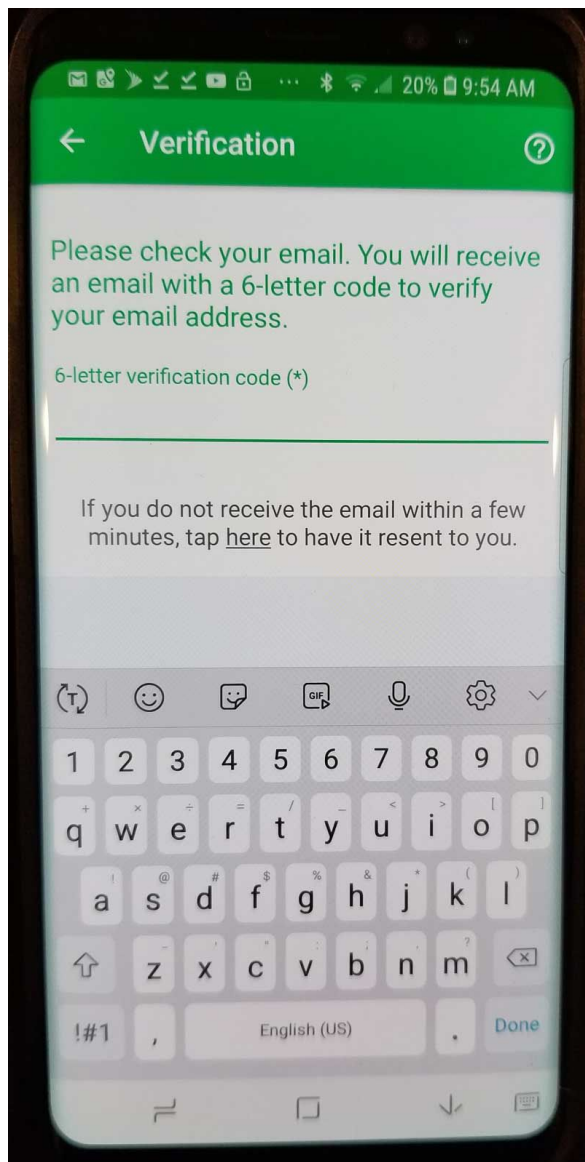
20% 9:54 AM

Verification

Please check your email. You will receive an email with a 6-letter code to verify your email address.

6-letter verification code (*)

If you do not receive the email within a few minutes, tap here to have it resent to you.

GIF

1 2 3 4 5 6 7 8 9 0

+ × ÷ = / _ < > [ ]
q w e r t y u i o p

! @ # $ % & * ( )
a s d f g h j k l

- ' " : ; , ?
z x c v b n m

!#1 , English (US) . Done